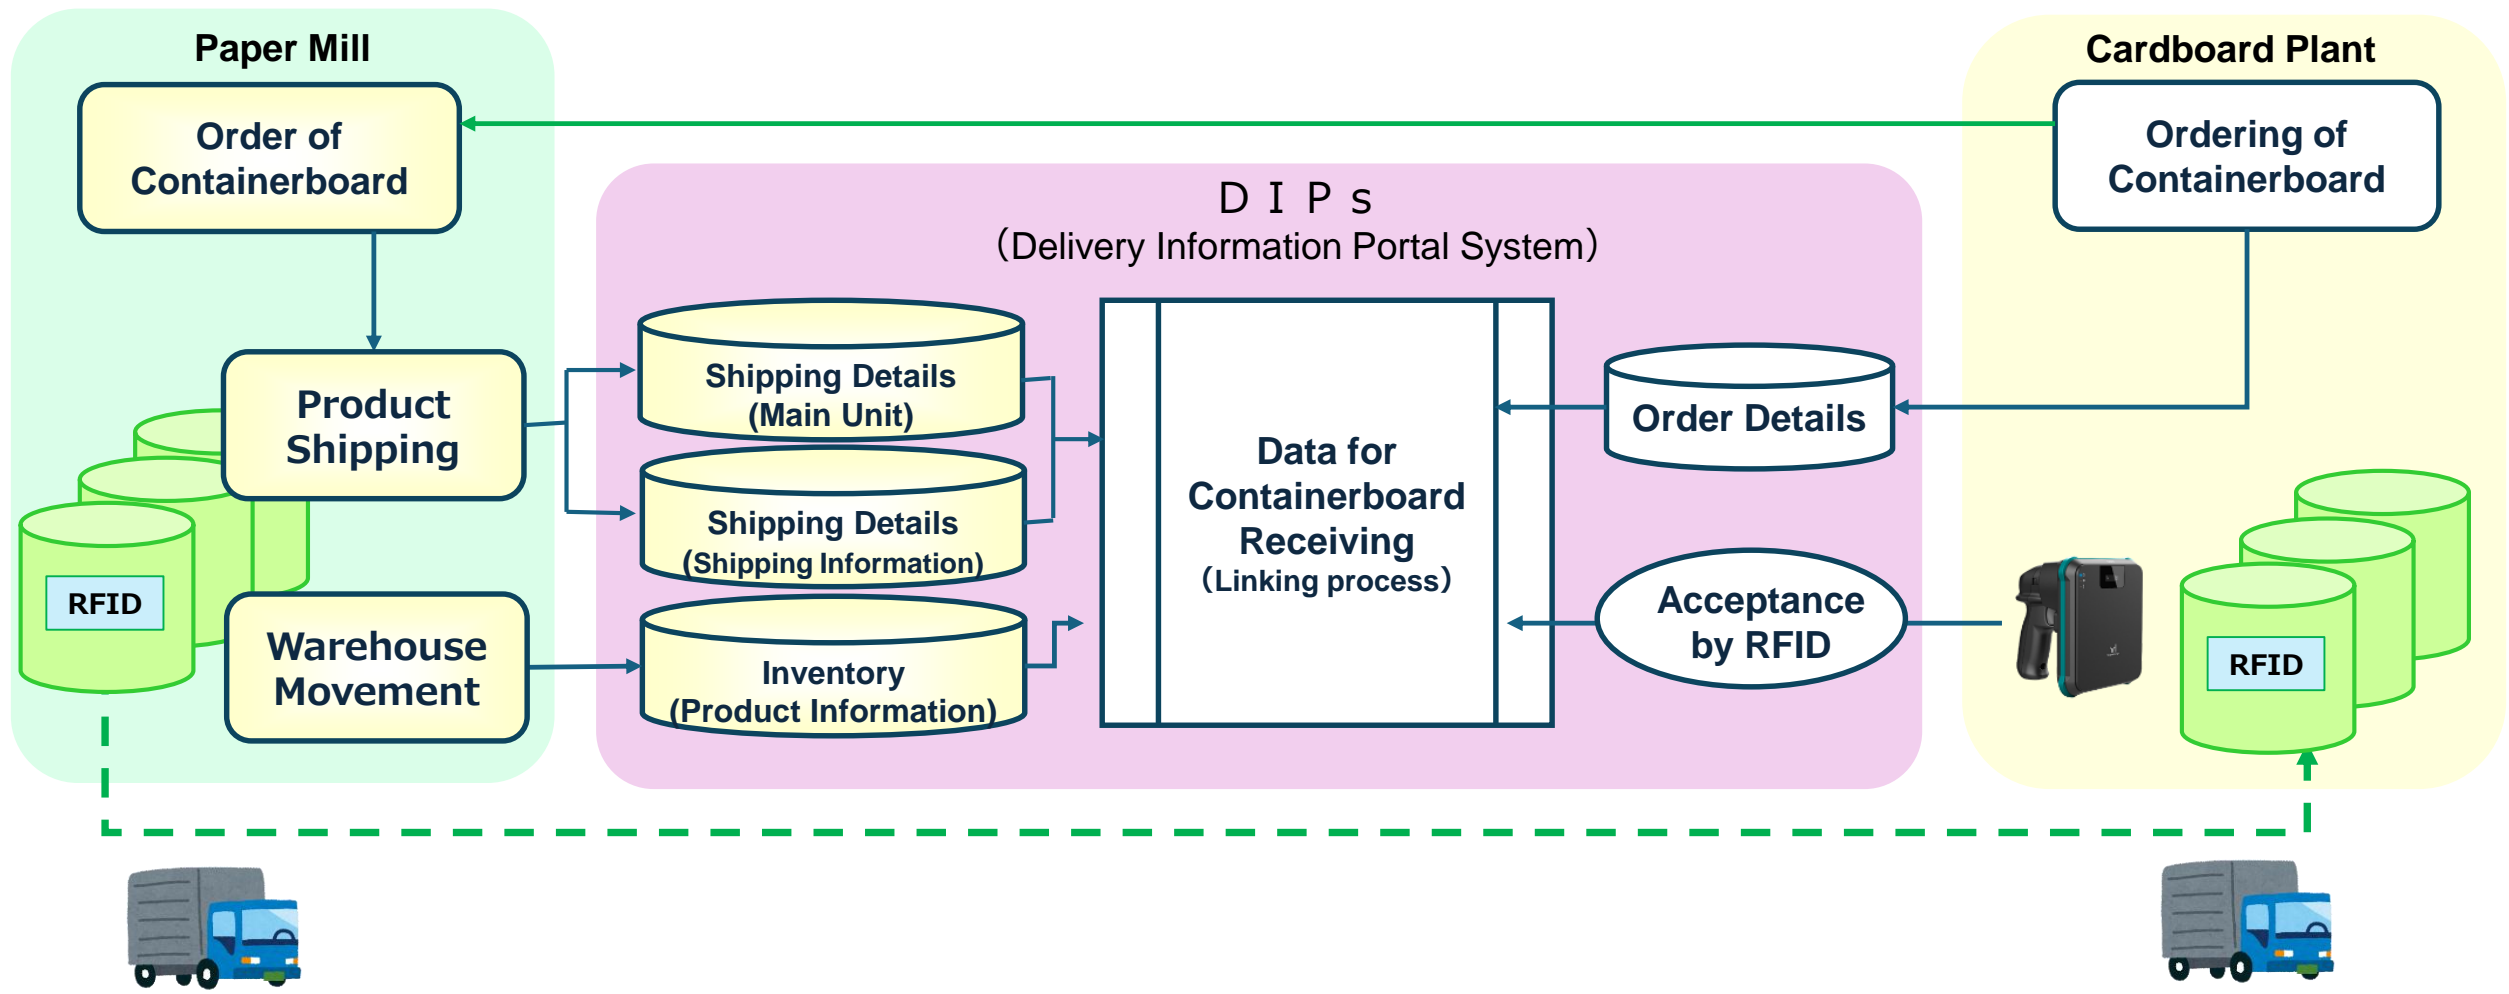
Paper Mill

Order of Containerboard

Product Shipping

RFID

Warehouse Movement

DIPs
(Delivery Information Portal System)

Shipping Details (Main Unit)

Shipping Details (Shipping Information)

Inventory (Product Information)

Data for Containerboard Receiving
(Linking process)

Order Details

Acceptance by RFID

Cardboard Plant

Ordering of Containerboard

RFID